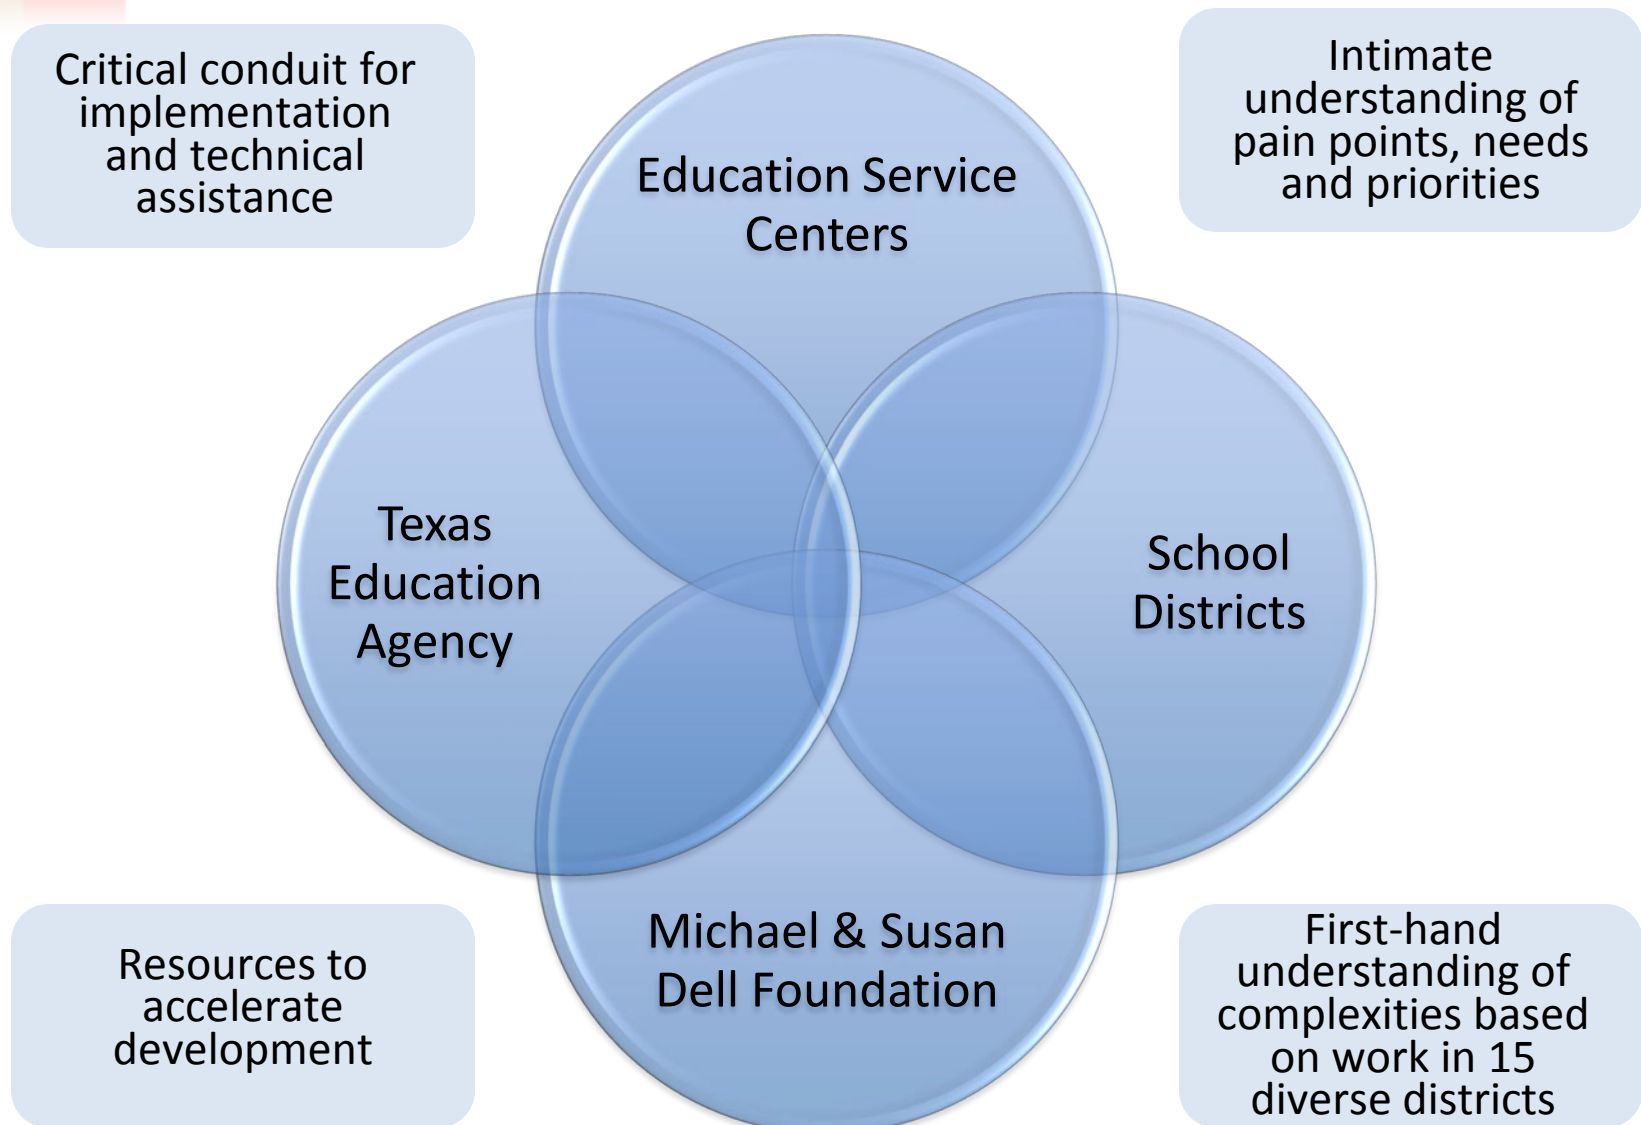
Critical conduit for implementation and technical assistance

Intimate understanding of pain points, needs and priorities

Education Service Centers

Texas Education Agency

School Districts

Michael & Susan Dell Foundation

Resources to accelerate development

First-hand understanding of complexities based on work in 15 diverse districts